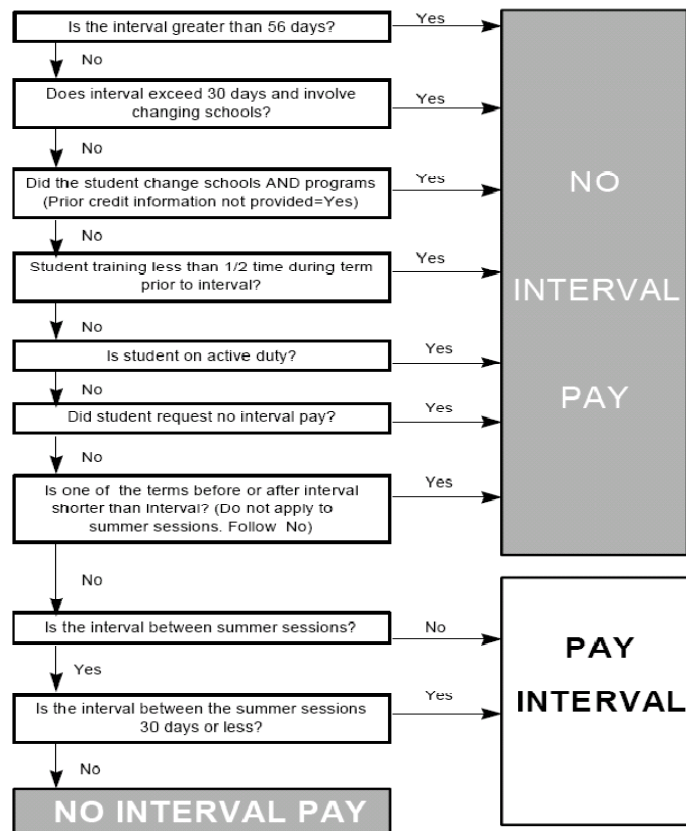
Is the interval greater than 56 days?

Yes

No

Does interval exceed 30 days and involve changing schools?

Yes

No

Did the student change schools AND programs (Prior credit information not provided=Yes)

Yes

No

Student training less than 1/2 time during term prior to interval?

Yes

No

Is student on active duty?

Yes

No

Did student request no interval pay?

Yes

No

Is one of the terms before or after interval shorter than interval? (Do not apply to summer sessions. Follow No)

Yes

NO INTERVAL PAY

No

Is the interval between summer sessions?

No

Yes

Is the interval between the summer sessions 30 days or less?

Yes

PAY INTERVAL

No

NO INTERVAL PAY